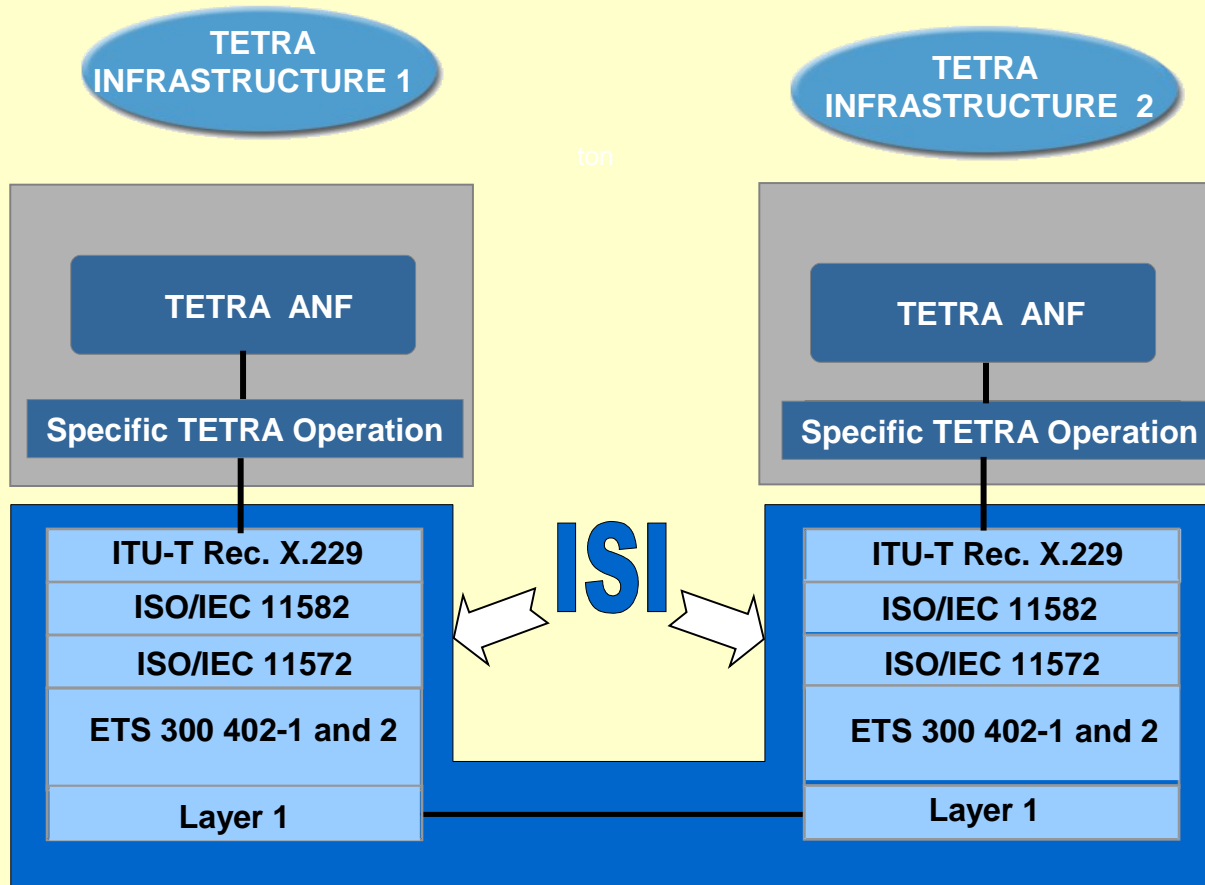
TETRA INFRASTRUCTURE 1

TETRA INFRASTRUCTURE 2

ton

TETRA ANF

Specific TETRA Operation

TETRA ANF

Specific TETRA Operation

ISI

ITU-T Rec. X.229

ISO/IEC 11582

ISO/IEC 11572

ETS 300 402-1 and 2

Layer 1

ITU-T Rec. X.229

ISO/IEC 11582

ISO/IEC 11572

ETS 300 402-1 and 2

Layer 1